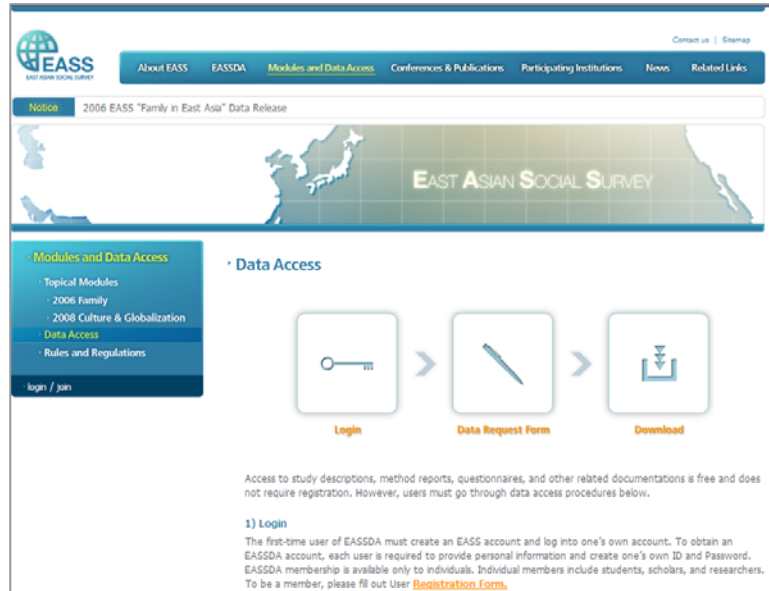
EASS
EAST ASIAN SOCIAL SURVEY

Contact us | Sitemap

About EASS EASSDA Modules and Data Access Conferences & Publications Participating Institutions News Related Links

Notice 2006 EASS "Family in East Asia" Data Release

EAST ASIAN SOCIAL SURVEY

· Modules and Data Access
· Topical Modules
· 2006 Family
· 2008 Culture & Globalization
· Data Access
· Rules and Regulations
· login / join

· Data Access

Login
Data Request Form
Download

Access to study descriptions, method reports, questionnaires, and other related documentations is free and does not require registration. However, users must go through data access procedures below.

1) Login

The first-time user of EASSDA must create an EASS account and log into one's own account. To obtain an EASSDA account, each user is required to provide personal information and create one's own ID and Password. EASSDA membership is available only to individuals. Individual members include students, scholars, and researchers. To be a member, please fill out User Registration Form.